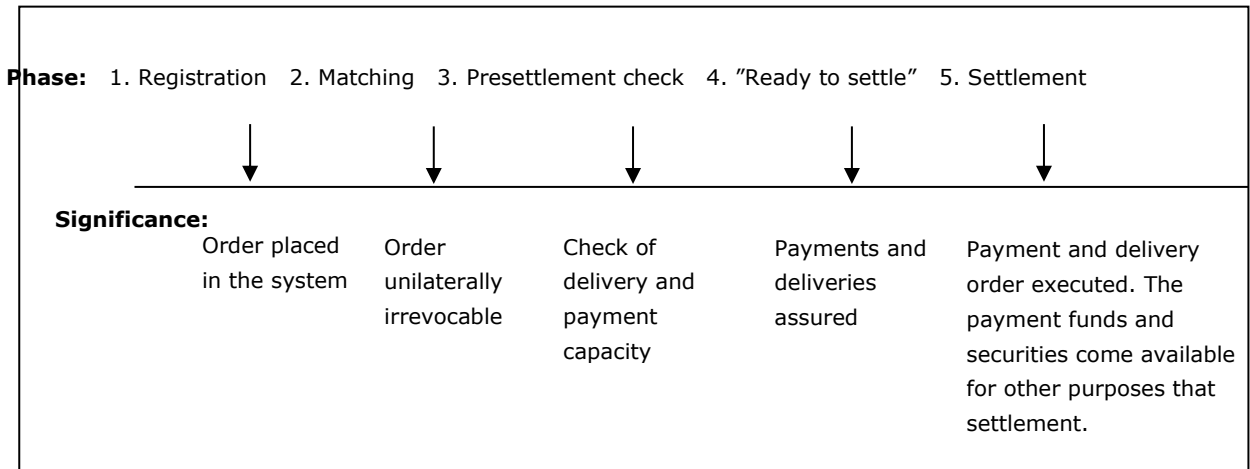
Phase: 1. Registration 2. Matching 3. Presettlement check 4. ”Ready to settle” 5. Settlement

Significance:

Order placed in the system

Order unilaterally irrevocable

Check of delivery and payment capacity

Payments and deliveries assured

Payment and delivery order executed. The payment funds and securities come available for other purposes that settlement.